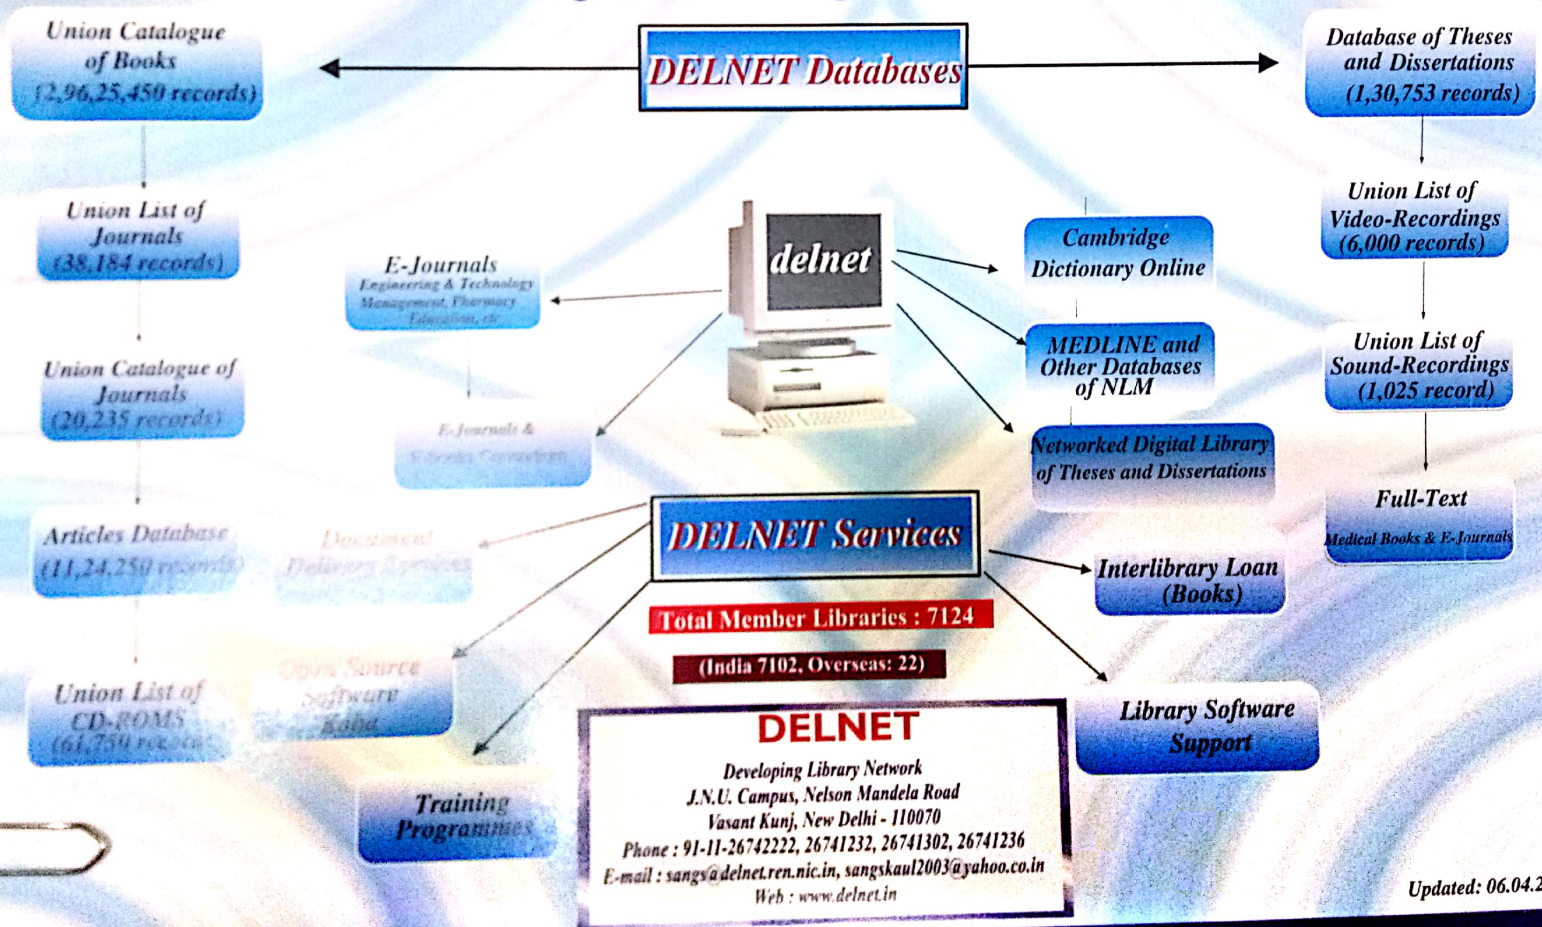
DELNET Databases

Union Catalogue of Books (2,96,25,450 records)

Union List of Journals (38,184 records)

Union Catalogue of Journals (20,235 records)

Articles Database (11,24,250 records)

Union List of CD-ROMS (61,759 records)

E-Journals
Engineering & Technology Management, Pharmacy Education, etc

E-Journals & E-books Consortium

delnet

Cambridge Dictionary Online

MEDLINE and Other Databases of NLM

Networked Digital Library of Theses and Dissertations

Database of Theses and Dissertations (1,30,753 records)

Union List of Video-Recordings (6,000 records)

Union List of Sound-Recordings (1,025 record)

Full-Text
Medical Books & E-Journals

DELNET Services

Document Delivery Services

Open Source Software Koha

Training Programmes

Total Member Libraries : 7124

(India 7102, Overseas: 22)

Interlibrary Loan (Books)

Library Software Support

DELNET
Developing Library Network
J.N.U. Campus, Nelson Mandela Road
Vasant Kunj, New Delhi - 110070
Phone : 91-11-26742222, 26741232, 26741302, 26741236
E-mail : sangs@delnet.ren.nic.in, sangskaul2003@yahoo.co.in
Web : www.delnet.in

Updated: 06.04.2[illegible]